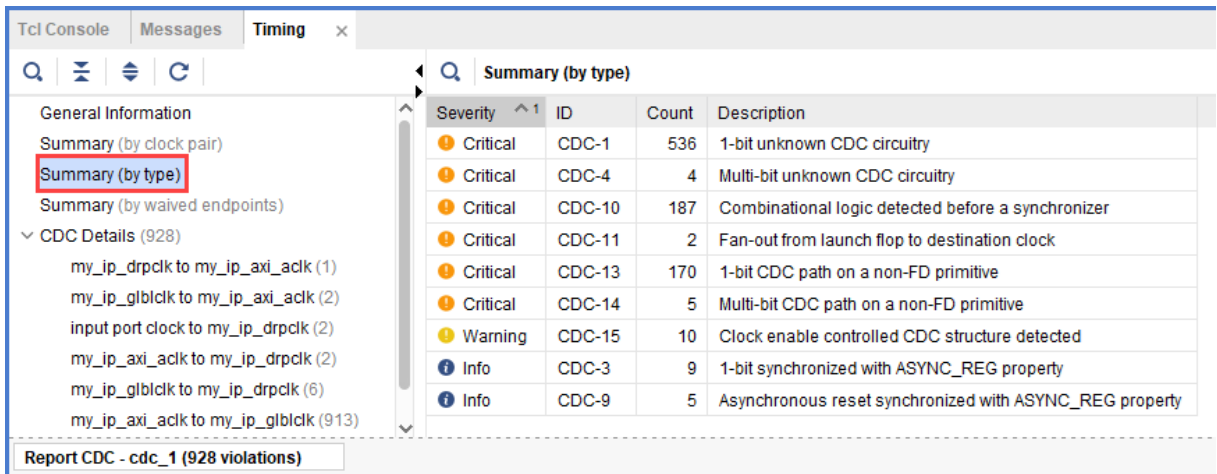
Tcl Console Messages Timing ×

General Information
Summary (by clock pair)
Summary (by type)
Summary (by waived endpoints)
CDC Details (928)
my_ip_drpclk to my_ip_axi_aclk (1)
my_ip_glblclk to my_ip_axi_aclk (2)
input port clock to my_ip_drpclk (2)
my_ip_axi_aclk to my_ip_drpclk (2)
my_ip_glblclk to my_ip_drpclk (6)
my_ip_axi_aclk to my_ip_glblclk (913)

Summary (by type)

| Severity ^1 | ID | Count | Description |
|---|---|---|---|
| Critical | CDC-1 | 536 | 1-bit unknown CDC circuitry |
| Critical | CDC-4 | 4 | Multi-bit unknown CDC circuitry |
| Critical | CDC-10 | 187 | Combinational logic detected before a synchronizer |
| Critical | CDC-11 | 2 | Fan-out from launch flop to destination clock |
| Critical | CDC-13 | 170 | 1-bit CDC path on a non-FD primitive |
| Critical | CDC-14 | 5 | Multi-bit CDC path on a non-FD primitive |
| Warning | CDC-15 | 10 | Clock enable controlled CDC structure detected |
| Info | CDC-3 | 9 | 1-bit synchronized with ASYNC_REG property |
| Info | CDC-9 | 5 | Asynchronous reset synchronized with ASYNC_REG property |

Report CDC - cdc_1 (928 violations)